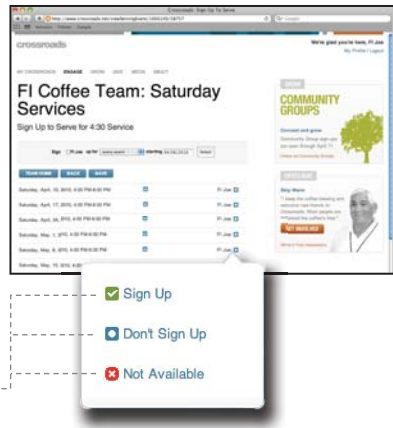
Crossroads: Sign Up To Serve

http://www.crossroads.net/crossroads/signup/...

crossroads

We're glad you're here, FI Joe
My Profile | Logout

MY CROSSROADS ENGAGE GROW GIVE MEDIA ABOUT

FI Coffee Team: Saturday Services

Sign Up to Serve for 4:30 Service

Sign FI Joe up for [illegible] starting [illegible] Select

TEAM HOME BACK SAVE

Saturday, April 10, 2010, 4:00 PM-6:00 PM FI Joe
Saturday, April 17, 2010, 4:00 PM-6:00 PM FI Joe
Saturday, April 24, 2010, 4:00 PM-6:00 PM FI Joe
Saturday, May 1, 2010, 4:00 PM-6:00 PM FI Joe
Saturday, May 8, 2010, 4:00 PM-6:00 PM FI Joe
Saturday, May 15, 2010, 4:00 PM

GROW
COMMUNITY GROUPS
Connect and grow
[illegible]

SPOTLIGHT
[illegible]

Sign Up
Don't Sign Up
Not Available